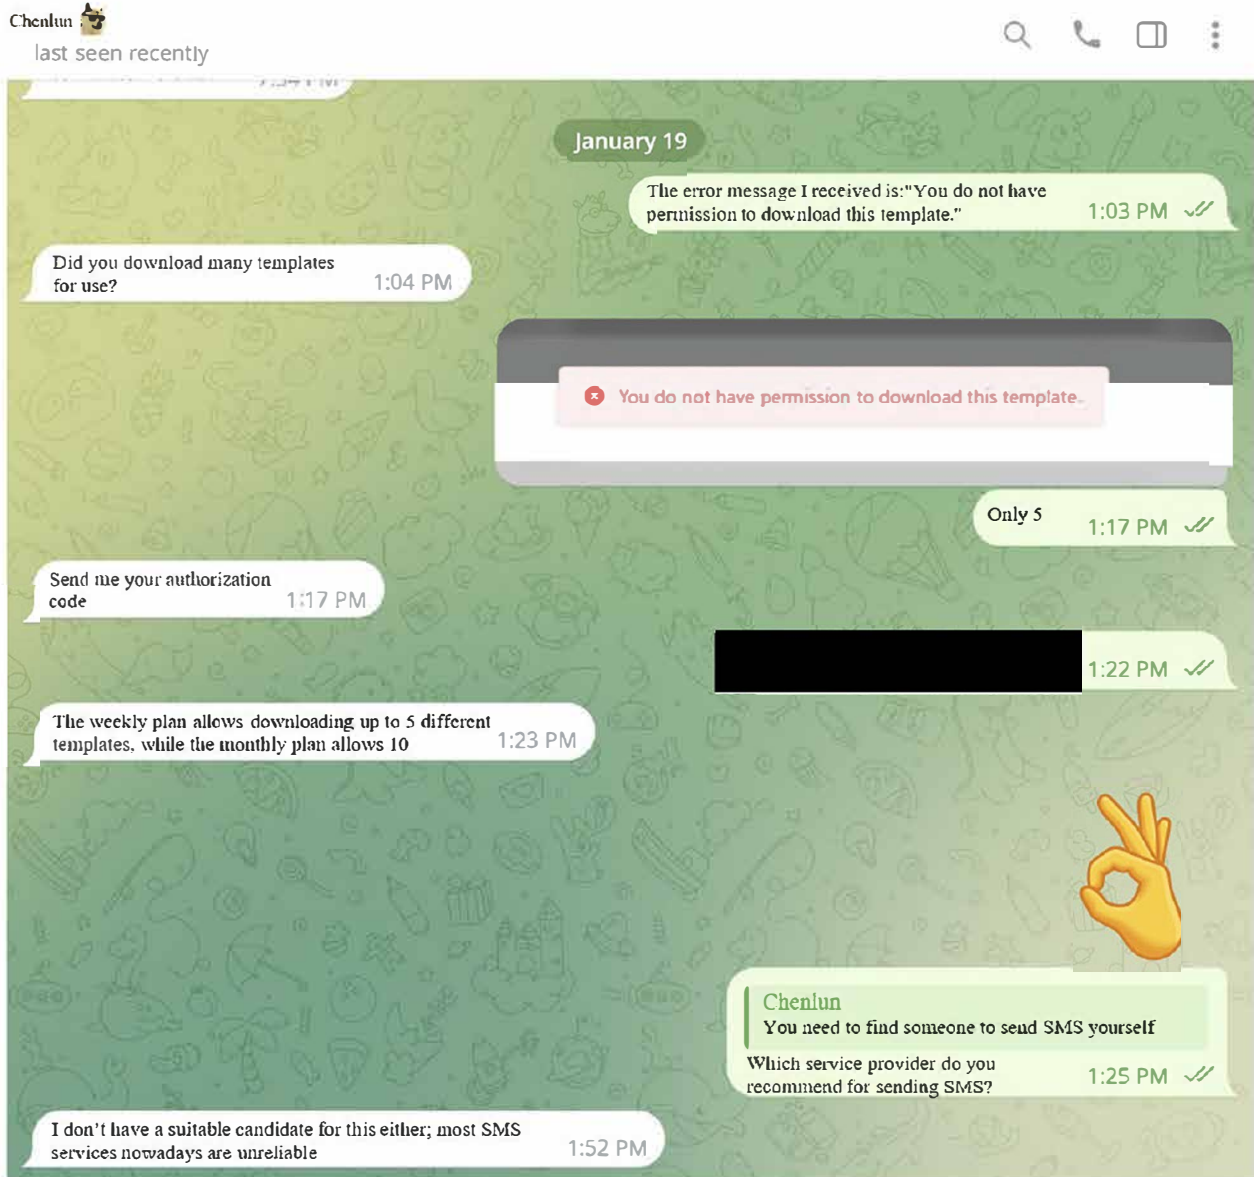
Chenlun
last seen recently

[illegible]

January 19

The error message I received is:"You do not have permission to download this template." 1:03 PM

Did you download many templates for use? 1:04 PM

You do not have permission to download this template.

Only 5 1:17 PM

Send me your authorization code 1:17 PM

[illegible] 1:22 PM

The weekly plan allows downloading up to 5 different templates, while the monthly plan allows 10 1:23 PM

Chenlun
You need to find someone to send SMS yourself
Which service provider do you recommend for sending SMS? 1:25 PM

I don't have a suitable candidate for this either; most SMS services nowadays are unreliable 1:52 PM